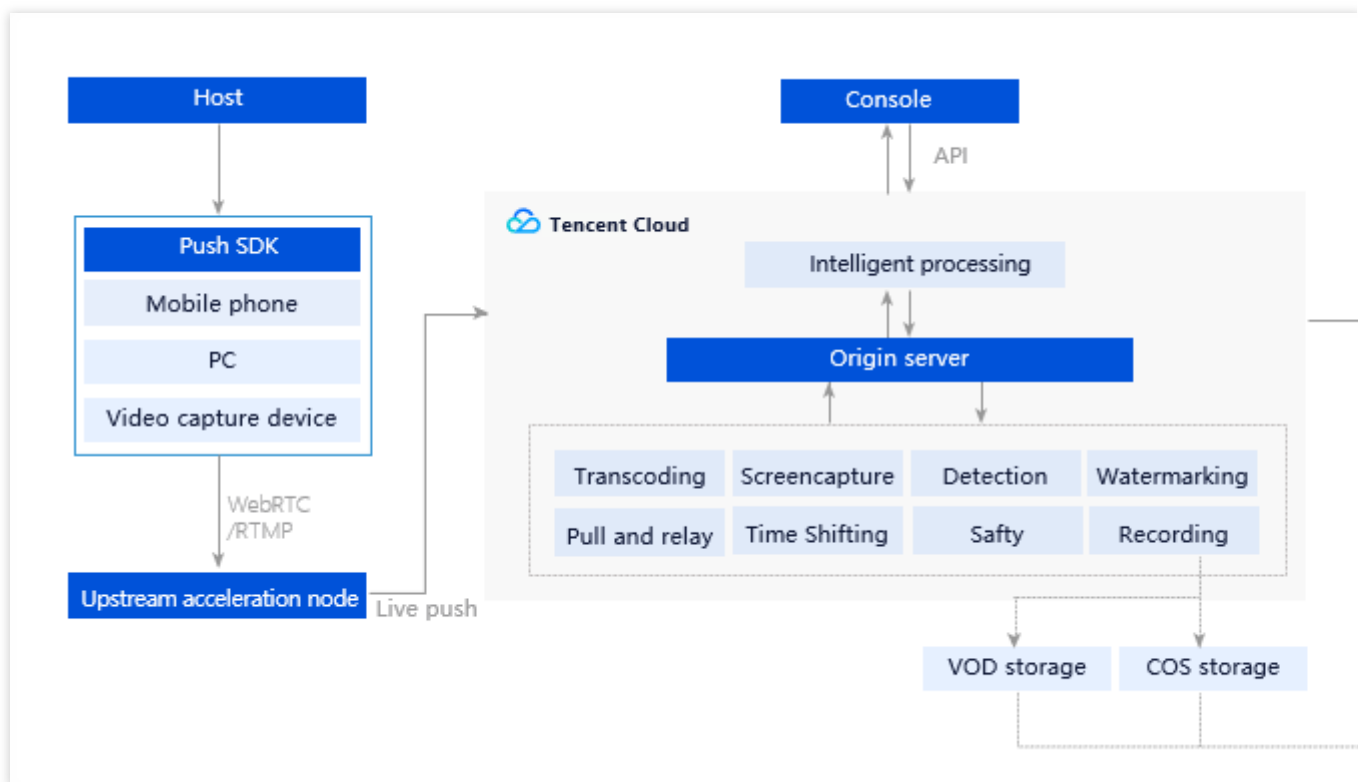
Host

Push SDK

Mobile phone

PC

Video capture device

WebRTC
/RTMP

Upstream acceleration node

Live push

Console

API

Tencent Cloud

Intelligent processing

Origin server

| Transcoding | Screencapture | Detection | Watermarking |
|---|---|---|---|
| Pull and relay | Time Shifting | Safty | Recording |

VOD storage

COS storage